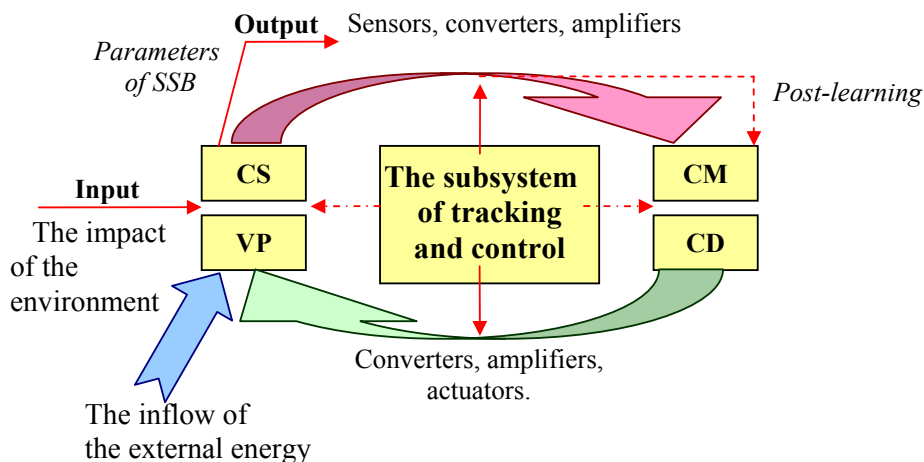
Output
Sensors, converters, amplifiers

Parameters of SSB

Post-learning

CS

The subsystem of tracking and control

CM

Input

The impact of the environment

VP

CD

Converters, amplifiers, actuators.

The inflow of the external energy